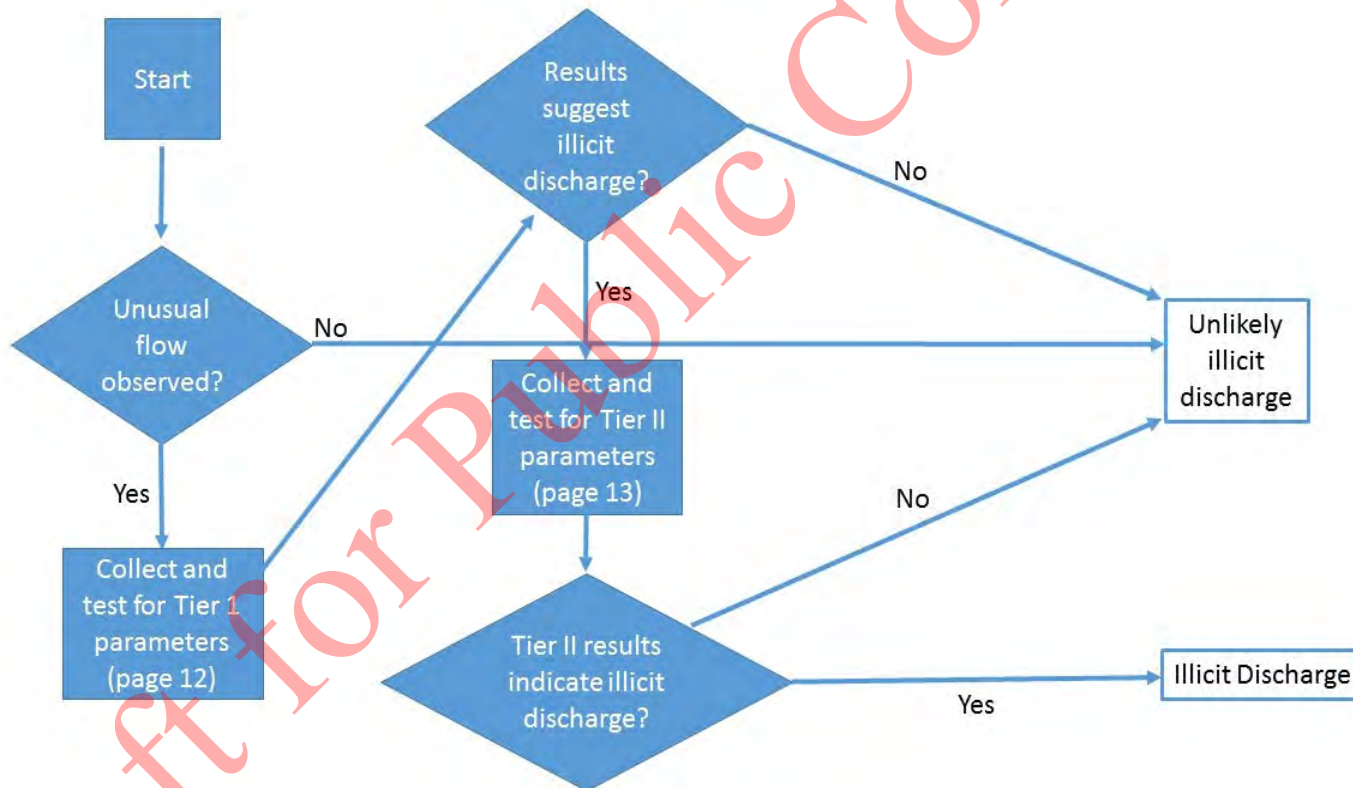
Start

Unusual flow observed?

No

Yes

Collect and test for Tier 1 parameters (page 12)

Results suggest illicit discharge?

No

Yes

Collect and test for Tier II parameters (page 13)

Unlikely illicit discharge

No

Tier II results indicate illicit discharge?

Yes

Illicit Discharge

ft for Public Co